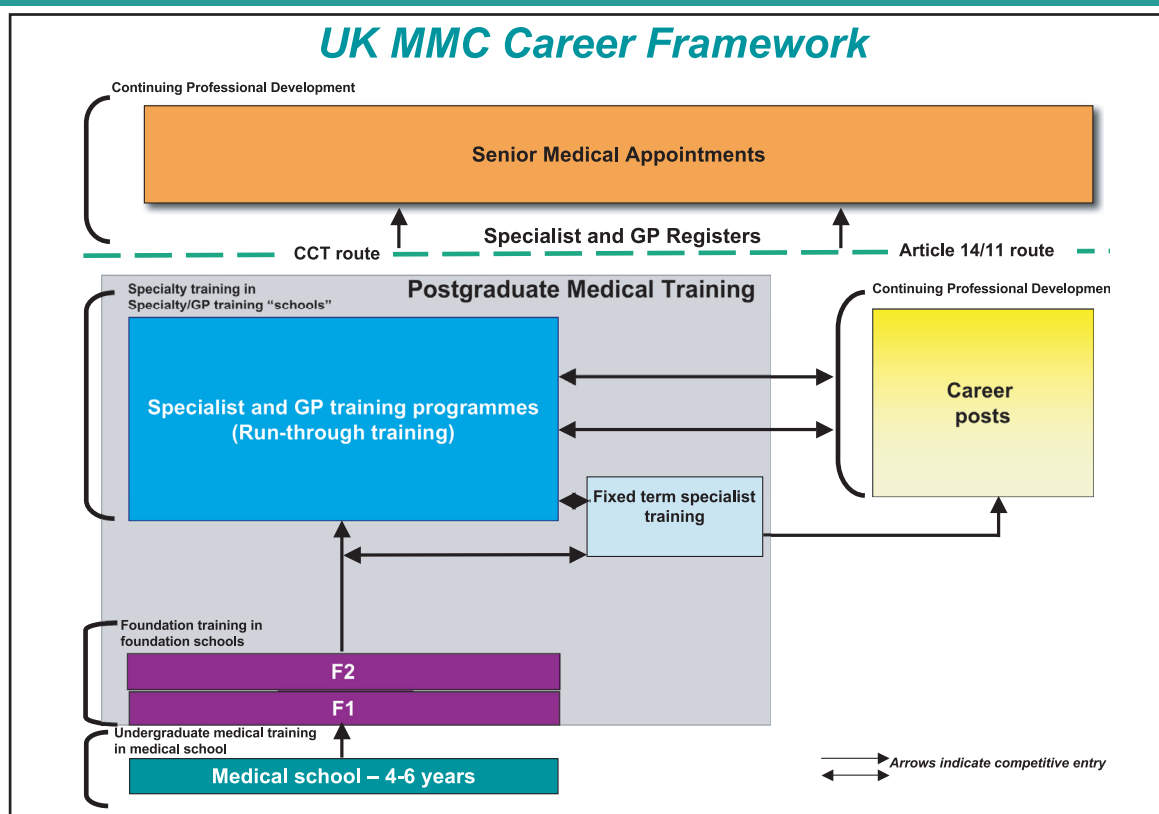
UK MMC Career Framework

Continuing Professional Development

Senior Medical Appointments

CCT route

Specialist and GP Registers

Article 14/11 route

Specialty training in Specialty/GP training "schools"

Postgraduate Medical Training

Continuing Professional Developmen

Specialist and GP training programmes (Run-through training)

Career posts

Fixed term specialist training

Foundation training in foundation schools

F2

F1

Undergraduate medical training in medical school

Medical school – 4-6 years

Arrows indicate competitive entry